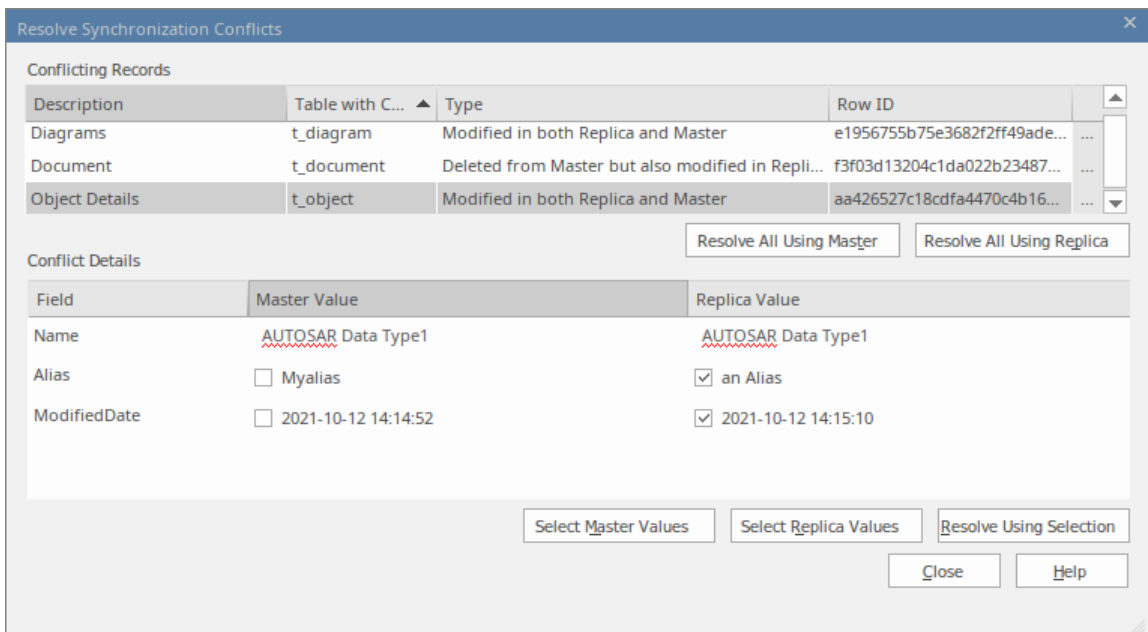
Resolve Synchronization Conflicts

Conflicting Records

| Description | Table with C... | Type | Row ID | |
|---|---|---|---|---|
| Diagrams | t_diagram | Modified in both Replica and Master | e1956755b75e3682f2ff49ade... | ... |
| Document | t_document | Deleted from Master but also modified in Repli... | f3f03d13204c1da022b23487... | ... |
| Object Details | t_object | Modified in both Replica and Master | aa426527c18cdfa4470c4b16... | ... |

Resolve All Using Master
Resolve All Using Replica

Conflict Details

| Field | Master Value | Replica Value |
|---|---|---|
| Name | AUTOSAR Data Type1 | AUTOSAR Data Type1 |
| Alias | ☐ Myalias | ☑ an Alias |
| ModifiedDate | ☐ 2021-10-12 14:14:52 | ☑ 2021-10-12 14:15:10 |

Select Master Values
Select Replica Values
Resolve Using Selection
Close
Help